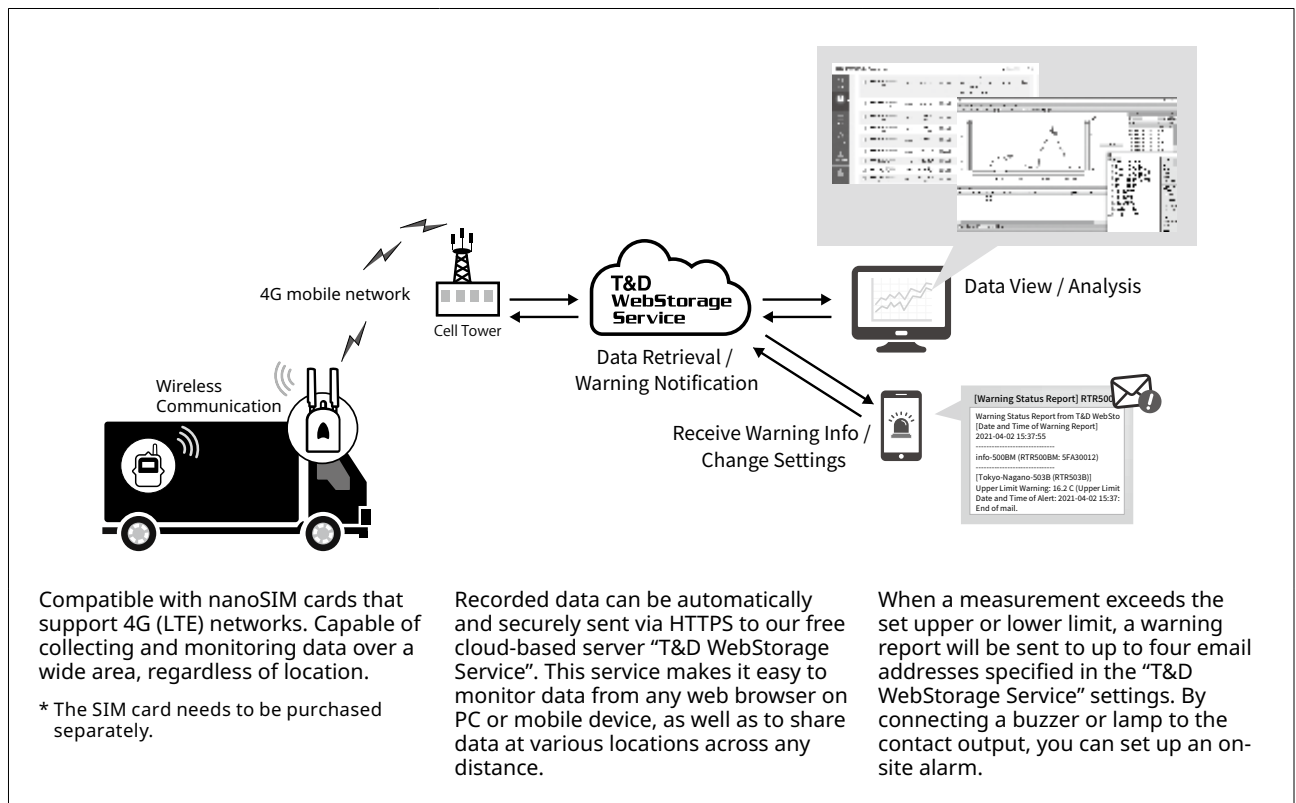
4G mobile network

Cell Tower

T&D WebStorage Service

Data Retrieval / Warning Notification

Data View / Analysis

Wireless Communication

Receive Warning Info / Change Settings

[Warning Status Report] RTR500

Warning Status Report from T&D WebSto
[Date and Time of Warning Report]
2021-04-02 15:37:55

info-500BM (RTR500BM: 5FA30012)

[Tokyo-Nagano-503B (RTR503B)]
Upper Limit Warning: 16.2 C (Upper Limit
Date and Time of Alert: 2021-04-02 15:37:
End of mail.

Compatible with nanoSIM cards that support 4G (LTE) networks. Capable of collecting and monitoring data over a wide area, regardless of location.

* The SIM card needs to be purchased separately.

Recorded data can be automatically and securely sent via HTTPS to our free cloud-based server "T&D WebStorage Service". This service makes it easy to monitor data from any web browser on PC or mobile device, as well as to share data at various locations across any distance.

When a measurement exceeds the set upper or lower limit, a warning report will be sent to up to four email addresses specified in the "T&D WebStorage Service" settings. By connecting a buzzer or lamp to the contact output, you can set up an on-site alarm.